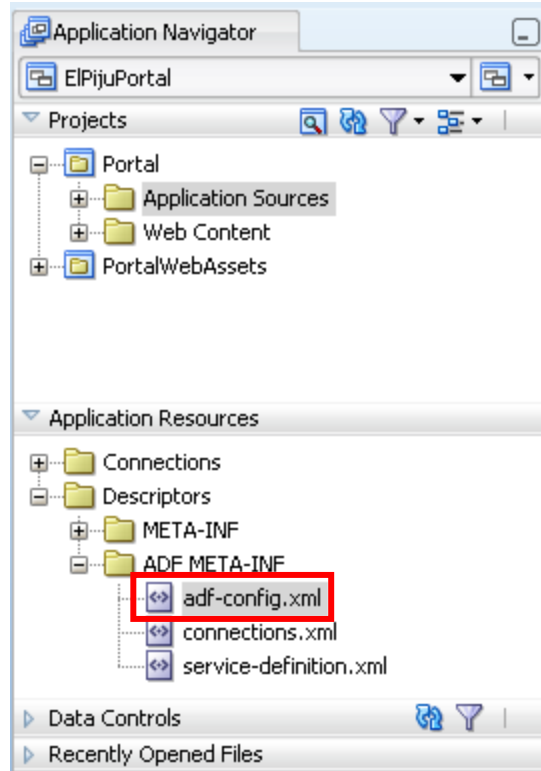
Application Navigator

ElPijuPortal

Projects

Portal

Application Sources

Web Content

PortalWebAssets

Application Resources

Connections

Descriptors

META-INF

ADF META-INF

adf-config.xml

connections.xml

service-definition.xml

Data Controls

Recently Opened Files